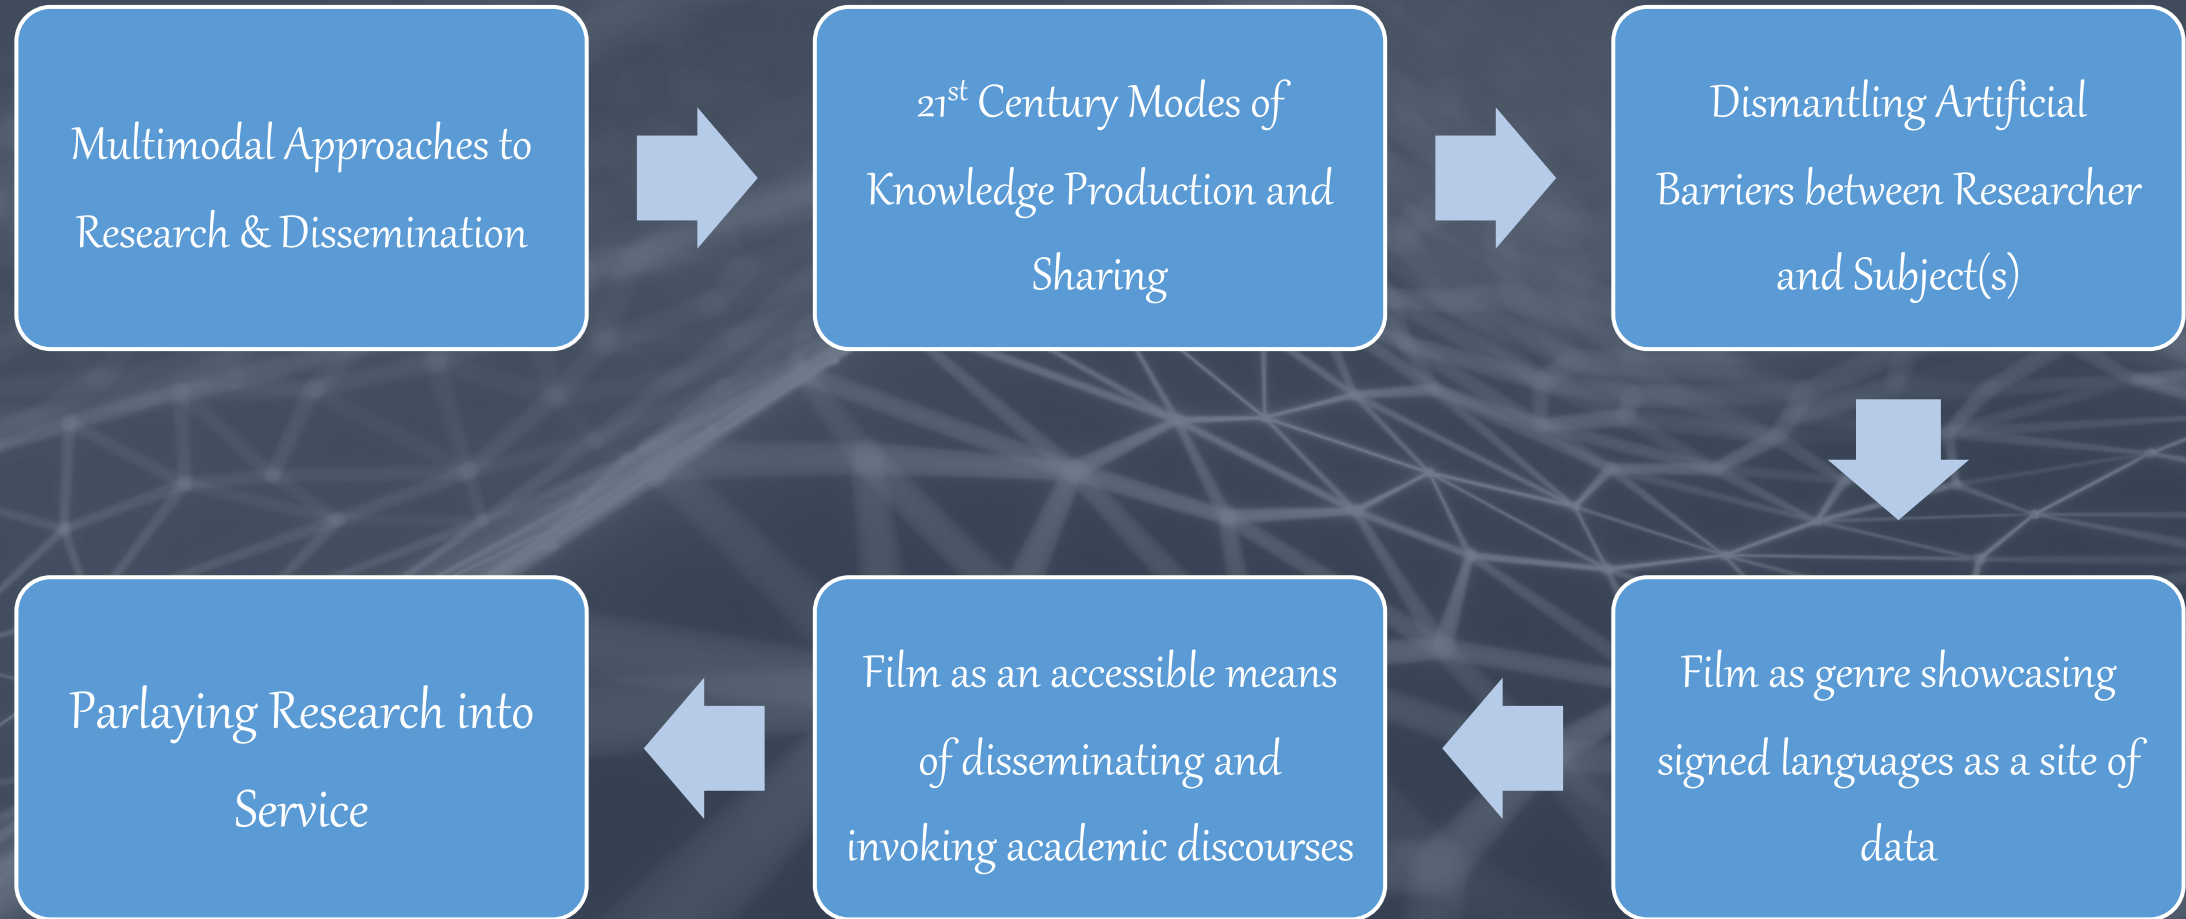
Multimodal Approaches to Research & Dissemination

21$^{st}$ Century Modes of Knowledge Production and Sharing

Dismantling Artificial Barriers between Researcher and Subject(s)

Film as genre showcasing signed languages as a site of data

Film as an accessible means of disseminating and invoking academic discourses

Parlaying Research into Service